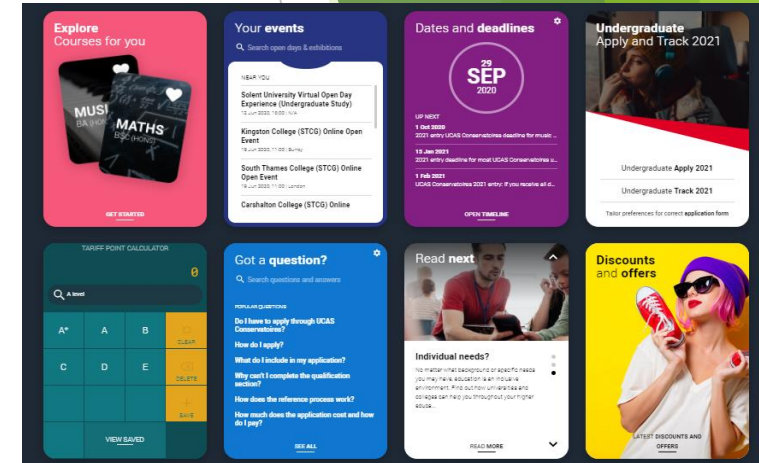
Explore
Courses for you

MUSI
BA (HONS)

MATHS
BSc (HONS)

GET STARTED

Your events

Search open days & exhibitions

NEAR YOU

Solent University Virtual Open Day Experience (Undergraduate Study)
13 Jun 2020, 10:00 | N/A

Kingston College (STCG) Online Open Event
16 Jun 2020, 11:00 | Surrey

South Thames College (STCG) Online Open Event
16 Jun 2020, 11:00 | London

Carshalton College (STCG) Online

Dates and deadlines

29
SEP
2020

UP NEXT

1 Oct 2020
2021 entry UCAS Conservatoires deadline for music ...

15 Jan 2021
2021 entry deadline for most UCAS Conservatoires c...

1 Feb 2021
UCAS Conservatoires 2021 entry: If you receive all d...

OPEN TIMELINE

Undergraduate
Apply and Track 2021

Undergraduate Apply 2021

Undergraduate Track 2021

Tailor preferences for correct application form

TARIFF POINT CALCULATOR

0

A level

| A* | A | B | CLEAR |
|---|---|---|---|
| C | D | E | DELETE |
| | | | SAVE |

VIEW SAVED

Got a question?

Search questions and answers

POPULAR QUESTIONS

Do I have to apply through UCAS Conservatoires?

How do I apply?

What do I include in my application?

Why can't I complete the qualification section?

How does the reference process work?

How much does the application cost and how do I pay?

SEE ALL

Read next

Individual needs?

No matter what background or specific needs you may have, education is an inclusive environment. Find out how universities and colleges can help you throughout your higher educa...

READ MORE

Discounts
and offers

LATEST DISCOUNTS AND OFFERS